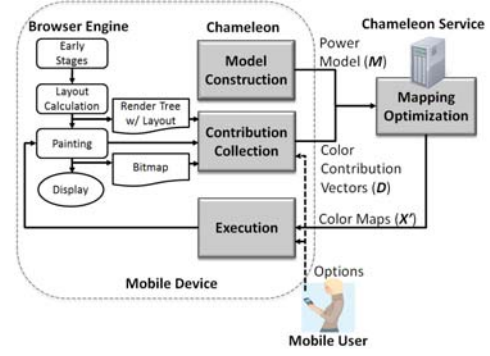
Browser Engine

Chameleon

Chameleon Service

Early Stages

Layout Calculation

Render Tree w/ Layout

Painting

Bitmap

Display

Model Construction

Power Model (M)

Contribution Collection

Mapping Optimization

Color Contribution Vectors (D)

Execution

Color Maps (X′)

Options

Mobile Device

Mobile User